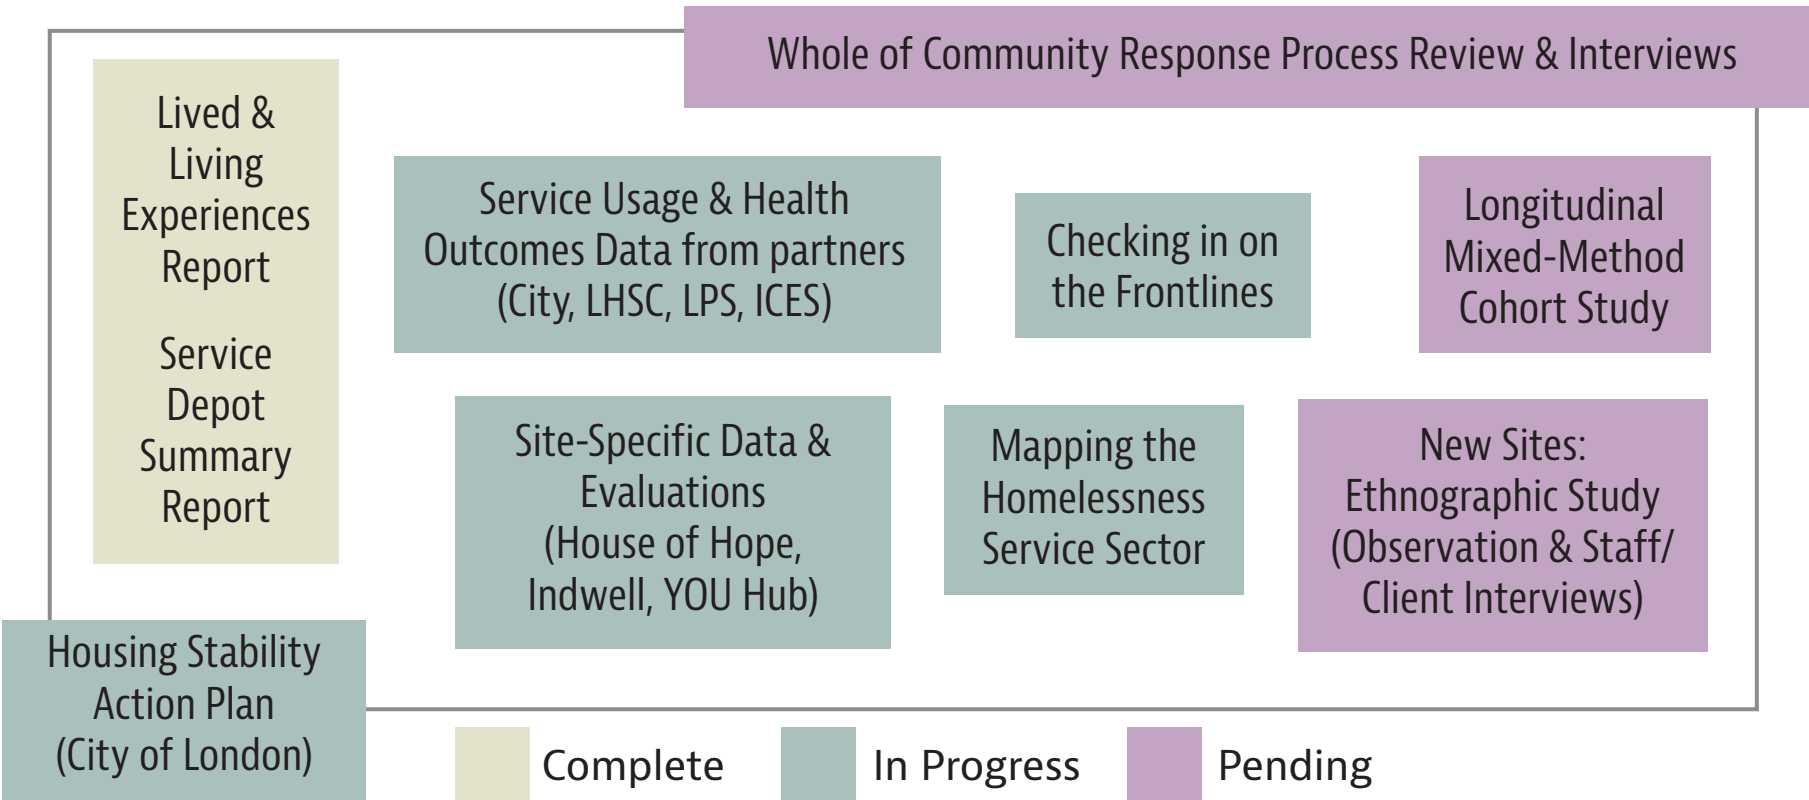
Whole of Community Response Process Review & Interviews

Lived & Living Experiences Report

Service Depot Summary Report

Service Usage & Health Outcomes Data from partners (City, LHSC, LPS, ICES)

Checking in on the Frontlines

Longitudinal Mixed-Method Cohort Study

Site-Specific Data & Evaluations (House of Hope, Indwell, YOU Hub)

Mapping the Homelessness Service Sector

New Sites: Ethnographic Study (Observation & Staff/ Client Interviews)

Housing Stability Action Plan (City of London)

Complete

In Progress

Pending